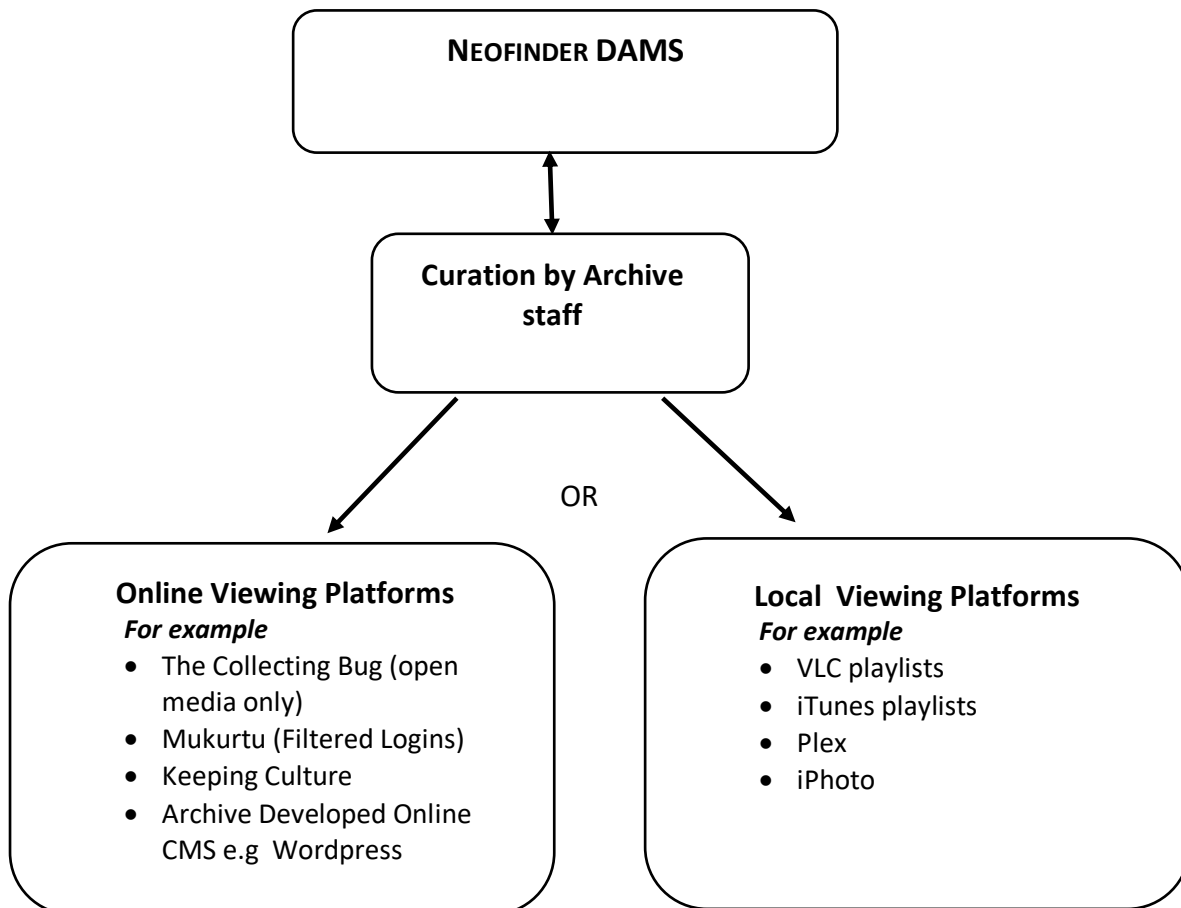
NEOFINDER DAMS

Curation by Archive staff

OR

Online Viewing Platforms
For example
- The Collecting Bug (open media only)
- Mukurtu (Filtered Logins)
- Keeping Culture
- Archive Developed Online CMS e.g Wordpress

Local Viewing Platforms
For example
- VLC playlists
- iTunes playlists
- Plex
- iPhoto